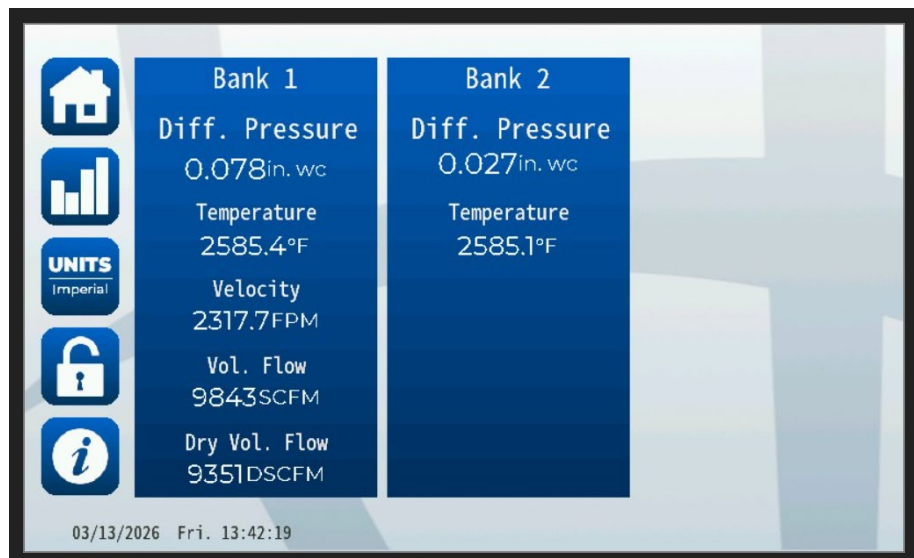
UNITS
Imperial

i

Bank 1

Diff. Pressure
0.078in. wc

Temperature
2585.4°F

Velocity
2317.7FPM

Vol. Flow
9843SCFM

Dry Vol. Flow
9351DSCFM

Bank 2

Diff. Pressure
0.027in. wc

Temperature
2585.1°F

03/13/2026 Fri. 13:42:19